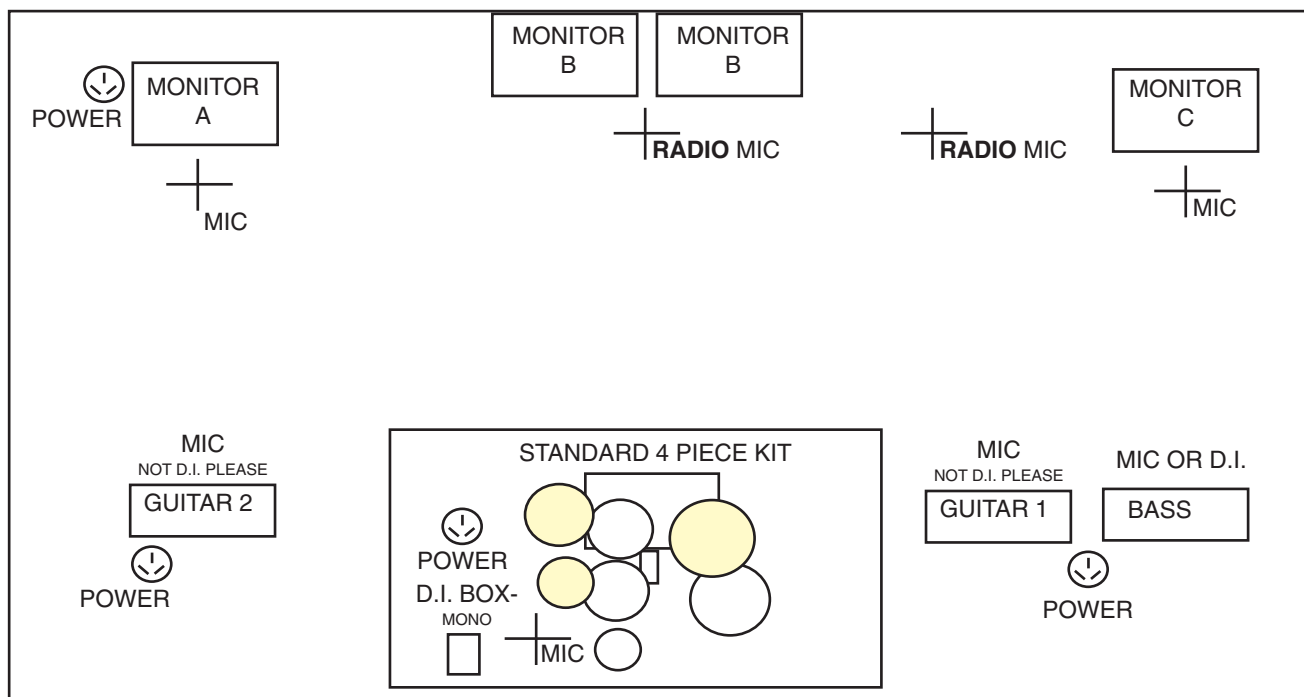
MONITOR B

MONITOR B

POWER

MONITOR A

RADIO MIC

RADIO MIC

MONITOR C

MIC

MIC

MIC
NOT D.I. PLEASE

GUITAR 2

POWER

STANDARD 4 PIECE KIT

POWER

D.I. BOX-
MONO

MIC

MIC
NOT D.I. PLEASE

GUITAR 1

MIC OR D.I.

BASS

POWER